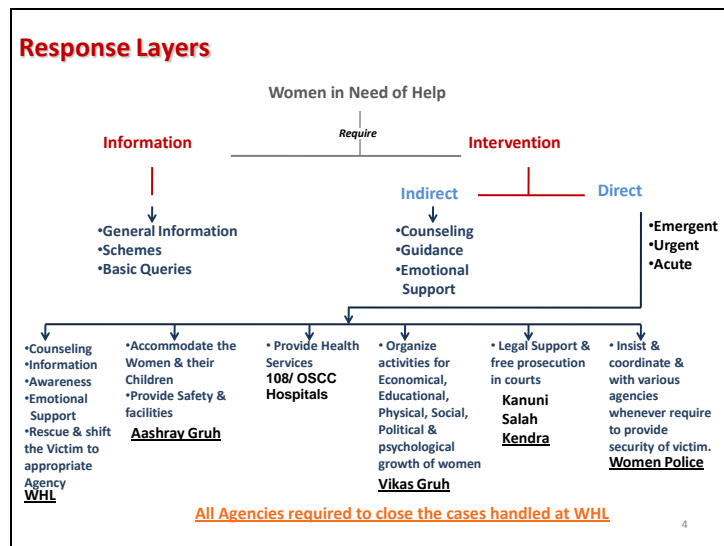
Response Layers

Women in Need of Help

Require

Information

Intervention

Indirect

Direct

•General Information
•Schemes
•Basic Queries

•Counseling
•Guidance
•Emotional Support

•Emergent
•Urgent
•Acute

•Counseling
•Information
•Awareness
•Emotional Support
•Rescue & shift the Victim to appropriate Agency
WHL

•Accommodate the Women & their Children
•Provide Safety & facilities
Aashray Gruh

• Provide Health Services
108/ OSCC Hospitals

• Organize activities for Economical, Educational, Physical, Social, Political & psychological growth of women
Vikas Gruh

• Legal Support & free prosecution in courts
Kanuni Salah Kendra

• Insist & coordinate & with various agencies whenever require to provide security of victim.
Women Police

All Agencies required to close the cases handled at WHL

4